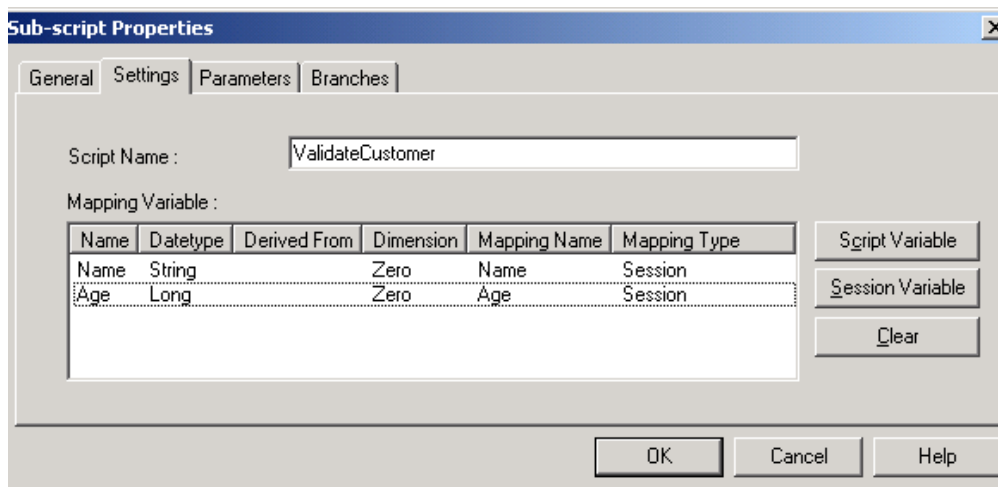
Sub-script Properties

General | Settings | Parameters | Branches

Script Name : ValidateCustomer

Mapping Variable :

| Name | Datetype | Derived From | Dimension | Mapping Name | Mapping Type |
|---|---|---|---|---|---|
| Name | String | | Zero | Name | Session |
| Age | Long | | Zero | Age | Session |

Script Variable

Session Variable

Clear

OK Cancel Help